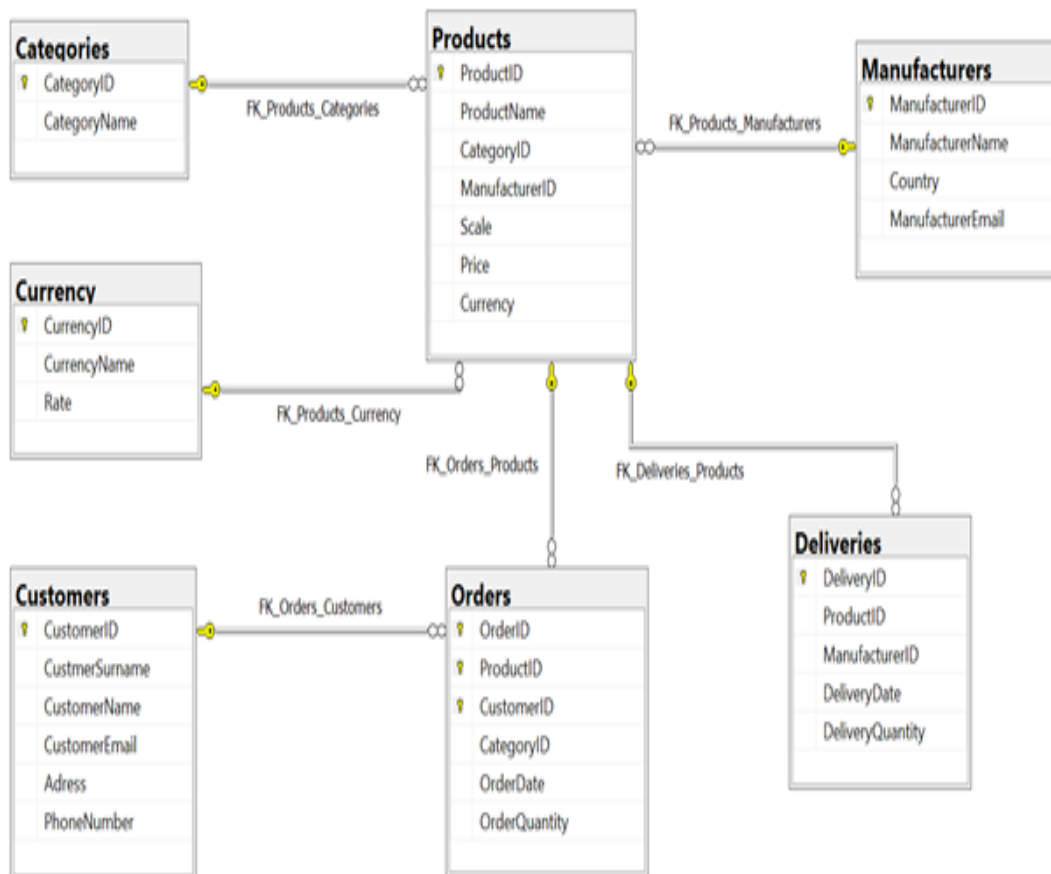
Categories
CategoryID
CategoryName

FK_Products_Categories

Products
ProductID
ProductName
CategoryID
ManufacturerID
Scale
Price
Currency

FK_Products_Manufacturers

Manufacturers
ManufacturerID
ManufacturerName
Country
ManufacturerEmail

Currency
CurrencyID
CurrencyName
Rate

FK_Products_Currency

FK_Orders_Products

FK_Deliveries_Products

Deliveries
DeliveryID
ProductID
ManufacturerID
DeliveryDate
DeliveryQuantity

Customers
CustomerID
CustmerSurname
CustomerName
CustomerEmail
Adress
PhoneNumber

FK_Orders_Customers

Orders
OrderID
ProductID
CustomerID
CategoryID
OrderDate
OrderQuantity